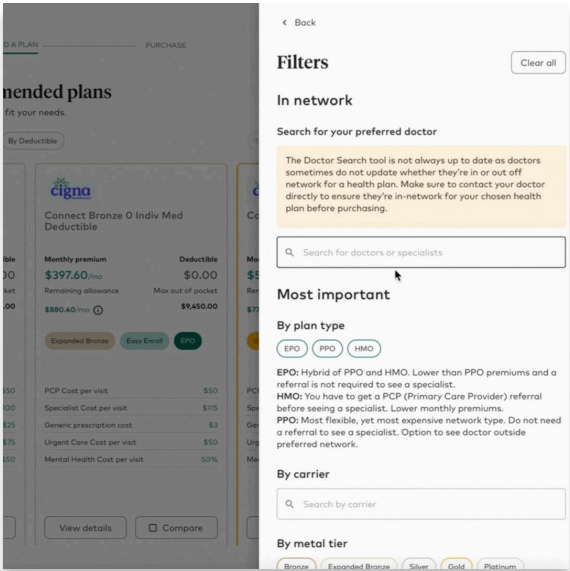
D A PLAN

PURCHASE

nended plans

fit your needs.

By Deductible

cigna

Connect Bronze 0 Indiv Med Deductible

Monthly premium
$397.60/mo
Remaining allowance
$880.40/mo

Deductible
$0.00
Max out of pocket
$9,450.00

Expanded Bronze
Easy Enroll
EPO

PCP Cost per visit $50
Specialist Cost per visit $115
Generic prescription cost $3
Urgent Care Cost per visit $75
Mental Health Cost per visit 50%

View details
Compare

< Back

Filters

Clear all

In network

Search for your preferred doctor

The Doctor Search tool is not always up to date as doctors sometimes do not update whether they're in or out off network for a health plan. Make sure to contact your doctor directly to ensure they're in-network for your chosen health plan before purchasing.

Search for doctors or specialists

Most important

By plan type

EPO PPO HMO

EPO: Hybrid of PPO and HMO. Lower than PPO premiums and a referral is not required to see a specialist.
HMO: You have to get a PCP (Primary Care Provider) referral before seeing a specialist. Lower monthly premiums.
PPO: Most flexible, yet most expensive network type. Do not need a referral to see a specialist. Option to see doctor outside preferred network.

By carrier

Search by carrier

By metal tier

Bronze Expanded Bronze Silver Gold Platinum